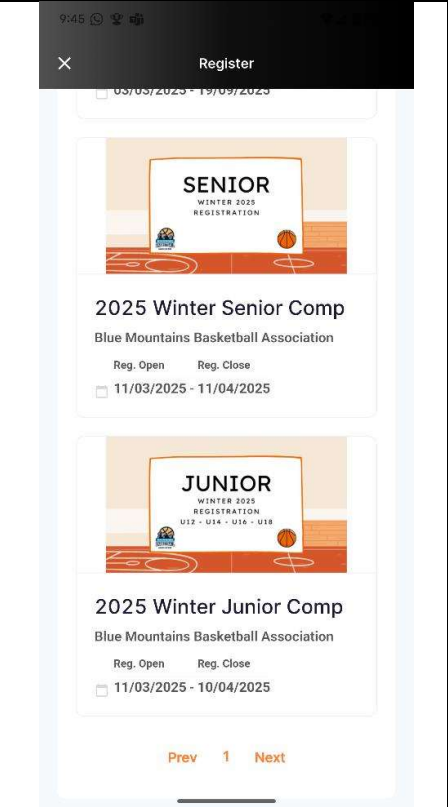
9:45

×

Register

03/03/2025 - 19/09/2025

SENIOR
WINTER 2025
REGISTRATION

2025 Winter Senior Comp

Blue Mountains Basketball Association

Reg. Open Reg. Close

11/03/2025 - 11/04/2025

JUNIOR
WINTER 2025
REGISTRATION
U12 - U14 - U16 - U18

2025 Winter Junior Comp

Blue Mountains Basketball Association

Reg. Open Reg. Close

11/03/2025 - 10/04/2025

Prev 1 Next